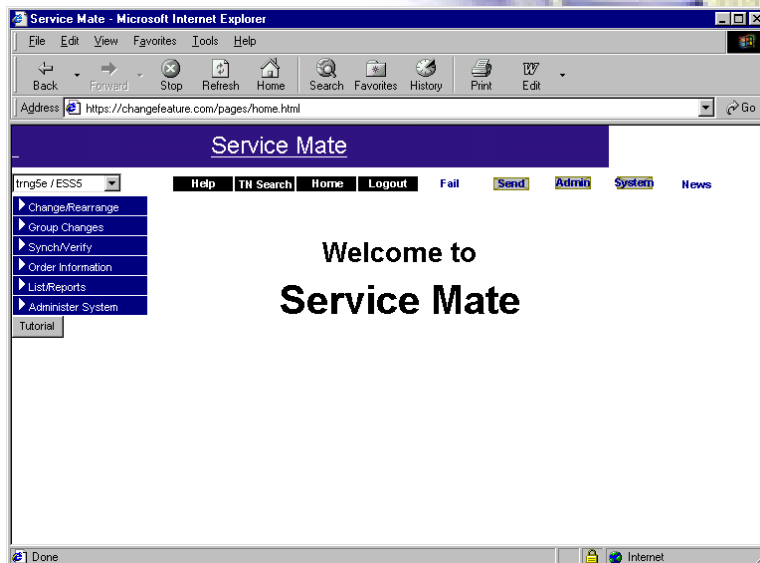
Service Mate - Microsoft Internet Explorer

File Edit View Favorites Tools Help

Back Forward Stop Refresh Home Search Favorites History Print Edit

Address https://changefeature.com/pages/home.html Go

Service Mate

trng5e / ESS5

Help TN Search Home Logout Fail Send Admin System News

Change/Rearrange
Group Changes
Synch/Verify
Order Information
List/Reports
Administer System
Tutorial

Welcome to

Service Mate

Done Internet